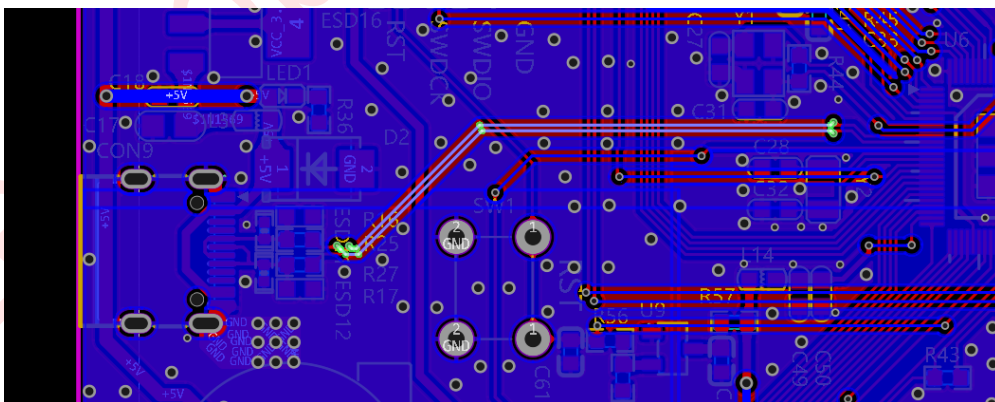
ESD16
RST
SWDCK
SWDIO
GND
VCC 3
4
LED1
C18
+5V
C17
CON9
R36
D2
GND
2
1
+5V
SW1
ESD
R16
R25
R27
R17
ESD12
2
GND
1
2
GND
1
RST
C61
U9
R56
R57
L14
C28
C32
C31
C27
R44
C35
U6
C49
C50
R43
GND
GND
GND
GND
+5V
+5V